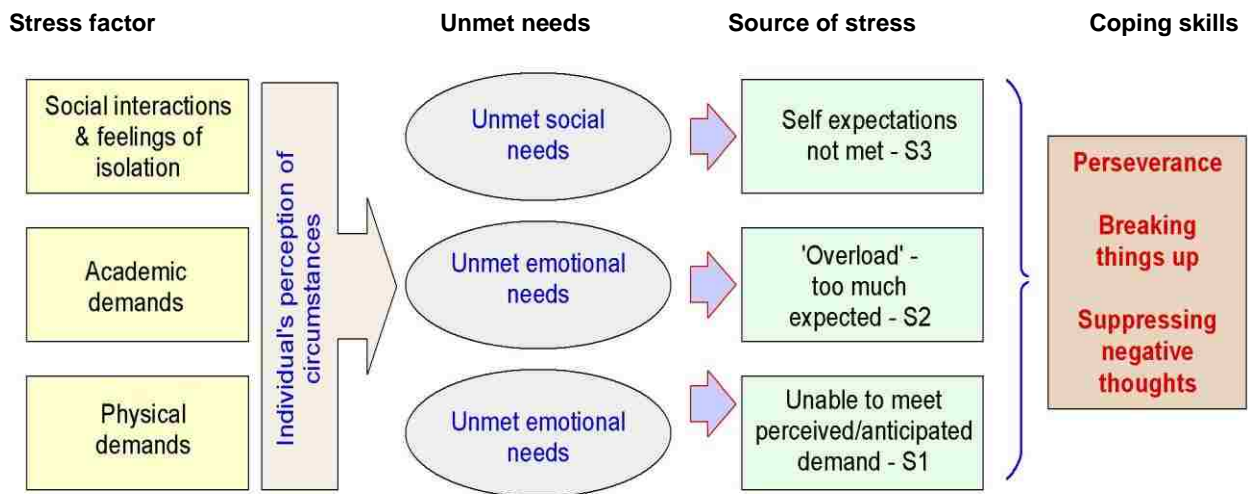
Stress factor

Unmet needs

Source of stress

Coping skills

Social interactions & feelings of isolation

Academic demands

Physical demands

Individual's perception of circumstances

Unmet social needs

Unmet emotional needs

Unmet emotional needs

Self expectations not met - S3

'Overload' - too much expected - S2

Unable to meet perceived/anticipated demand - S1

Perseverance

Breaking things up

Suppressing negative thoughts